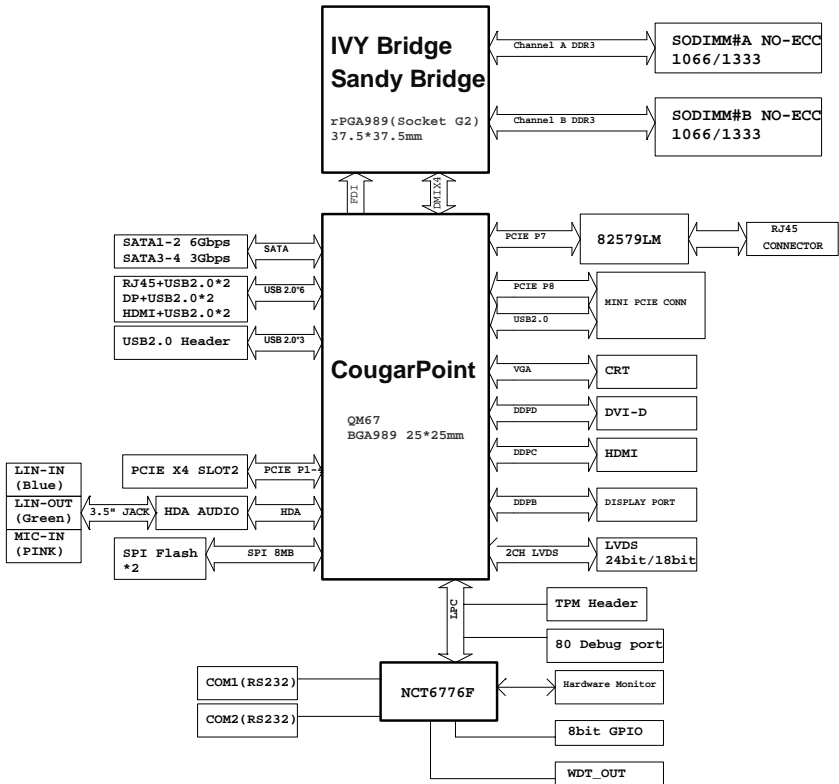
IVY Bridge
Sandy Bridge

rPGA989(Socket G2)
37.5*37.5mm

Channel A DDR3

SODIMM#A NO-ECC
1066/1333

Channel B DDR3

SODIMM#B NO-ECC
1066/1333

FDI

DMIX4

SATA1-2 6Gbps
SATA3-4 3Gbps

SATA

RJ45+USB2.0*2
DP+USB2.0*2
HDMI+USB2.0*2

USB 2.0*6

USB2.0 Header

USB 2.0*3

CougarPoint

QM67
BGA989 25*25mm

PCIE P7

82579LM

RJ45
CONNECTOR

PCIE P8

USB2.0

MINI PCIE CONN

VGA

CRT

DDPD

DVI-D

DDPC

HDMI

DDPB

DISPLAY PORT

2CH LVDS

LVDS
24bit/18bit

LIN-IN
(Blue)
LIN-OUT
(Green)
MIC-IN
(PINK)

3.5" JACK

PCIE X4 SLOT2

PCIE P1-4

HDA AUDIO

HDA

SPI Flash
*2

SPI 8MB

LPC

TPM Header

80 Debug port

COM1(RS232)

COM2(RS232)

NCT6776F

Hardware Monitor

8bit GPIO

WDT_OUT